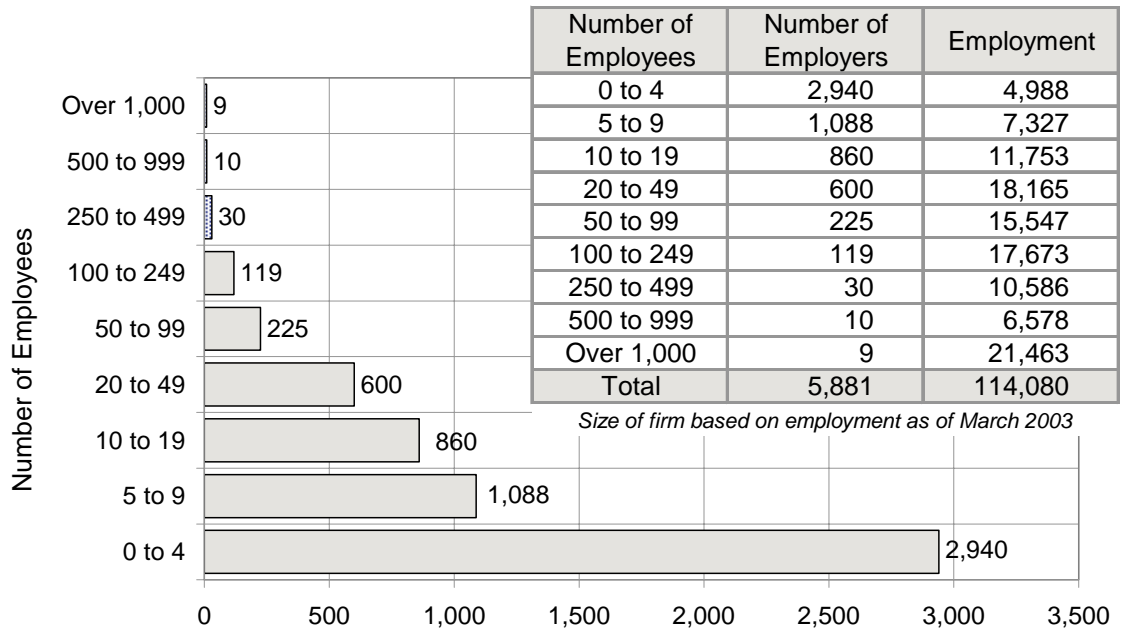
| Number of Employees | Number of Employers | Employment |
|---|---|---|
| 0 to 4 | 2,940 | 4,988 |
| 5 to 9 | 1,088 | 7,327 |
| 10 to 19 | 860 | 11,753 |
| 20 to 49 | 600 | 18,165 |
| 50 to 99 | 225 | 15,547 |
| 100 to 249 | 119 | 17,673 |
| 250 to 499 | 30 | 10,586 |
| 500 to 999 | 10 | 6,578 |
| Over 1,000 | 9 | 21,463 |
| Total | 5,881 | 114,080 |

Size of firm based on employment as of March 2003

Number of Employees

Over 1,000 9
500 to 999 10
250 to 499 30
100 to 249 119
50 to 99 225
20 to 49 600
10 to 19 860
5 to 9 1,088
0 to 4 2,940

0 500 1,000 1,500 2,000 2,500 3,000 3,500